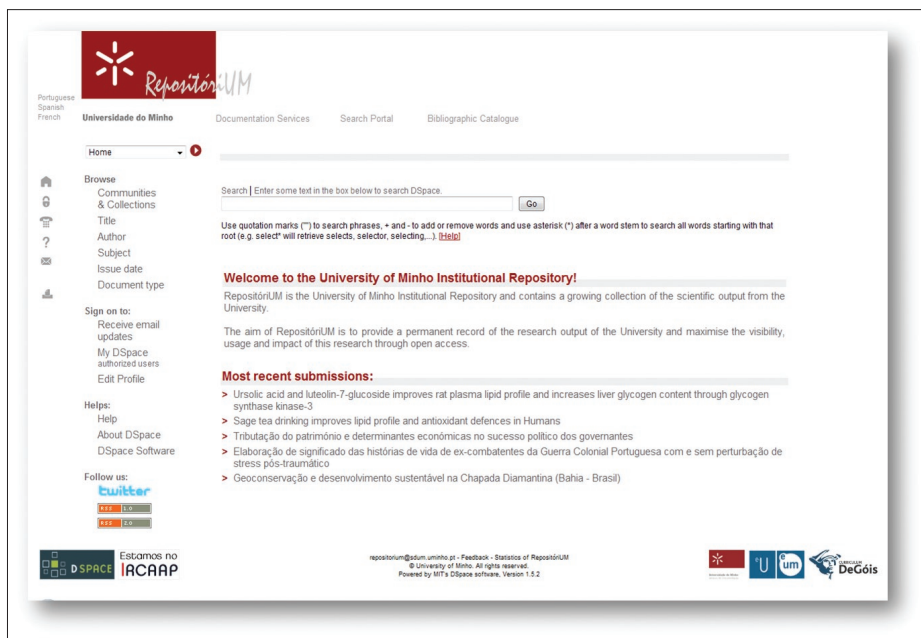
RepositóriUM

Portuguese
Spanish
French

Universidade do Minho

Documentation Services Search Portal Bibliographic Catalogue

Home

Browse
Communities & Collections
Title
Author
Subject
Issue date
Document type

Sign on to:
Receive email updates
My DSpace
authorized users
Edit Profile

Helps:
Help
About DSpace
DSpace Software

Follow us:
twitter
RSS 1.0
RSS 2.0

Search | Enter some text in the box below to search DSpace.

Go

Use quotation marks ("") to search phrases, + and - to add or remove words and use asterisk (*) after a word stem to search all words starting with that root (e.g. select* will retrieve selects, selector, selecting,...). [Help]

Welcome to the University of Minho Institutional Repository!

RepositóriUM is the University of Minho Institutional Repository and contains a growing collection of the scientific output from the University.

The aim of RepositóriUM is to provide a permanent record of the research output of the University and maximise the visibility, usage and impact of this research through open access.

Most recent submissions:

> Ursolic acid and luteolin-7-glucoside improves rat plasma lipid profile and increases liver glycogen content through glycogen synthase kinase-3
> Sage tea drinking improves lipid profile and antioxidant defences in Humans
> Tributação do património e determinantes económicas no sucesso político dos governantes
> Elaboração de significado das histórias de vida de ex-combatentes da Guerra Colonial Portuguesa com e sem perturbação de stress pós-traumático
> Geoconservação e desenvolvimento sustentável na Chapada Diamantina (Bahia - Brasil)

DSPACE Estamos no RCAAP

repositorium@sdum.uminho.pt - Feedback - Statistics of RepositóriUM
© University of Minho. All rights reserved.
Powered by MIT's DSpace software, Version 1.5.2

U um DeGóis